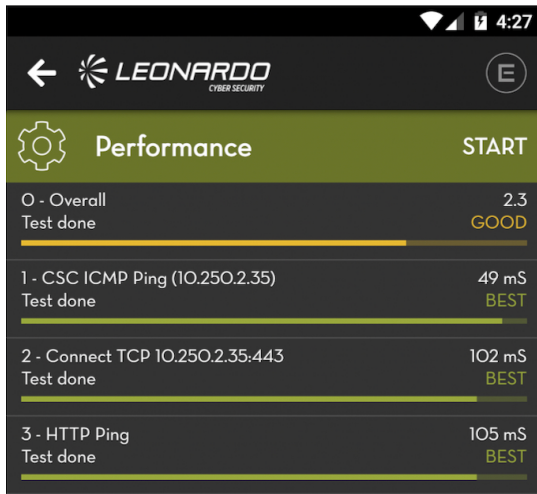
4:27

LEONARDO
CYBER SECURITY

E

Performance

START

0 - Overall
2.3
Test done
GOOD

1 - CSC ICMP Ping (10.250.2.35)
49 mS
Test done
BEST

2 - Connect TCP 10.250.2.35:443
102 mS
Test done
BEST

3 - HTTP Ping
105 mS
Test done
BEST